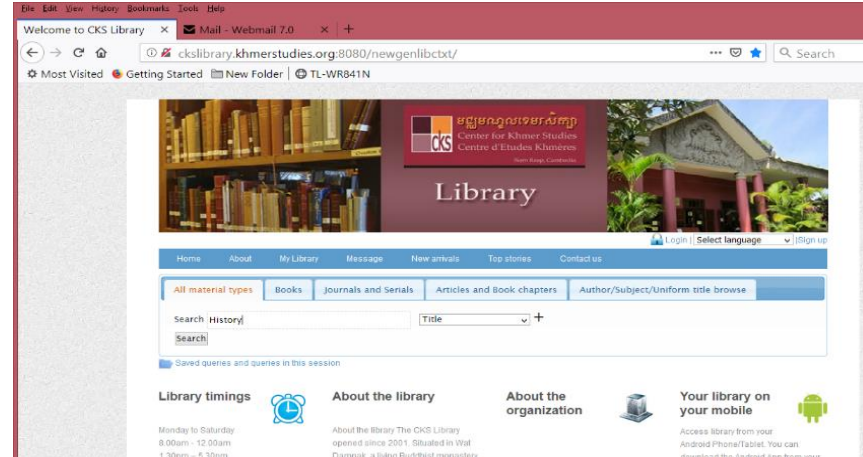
File Edit View History Bookmarks Tools Help

Welcome to CKS Library × Mail - Webmail 7.0 × +

ckslibrary.khmerstudies.org:8080/newgenlibctxt/

••• Search

Most Visited Getting Started New Folder TL-WR841N

មជ្ឈមណ្ឌលខេមរសិក្សា
Center for Khmer Studies
Centre d'Etudes Khmères
Siem Reap, Cambodia

Library

Login Select language Sign up

Home About My Library Message New arrivals Top stories Contact us

All material types Books Journals and Serials Articles and Book chapters Author/Subject/Uniform title browse

Search History Title +

Search

Saved queries and queries in this session

Library timings

Monday to Saturday
8.00am - 12.00am
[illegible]

About the library

About the library The CKS Library opened since 2001. Situated in Wat Damnak, a living Buddhist monastery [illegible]

About the organization

Your library on your mobile

Access library from your Android Phone/Tablet. You can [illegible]